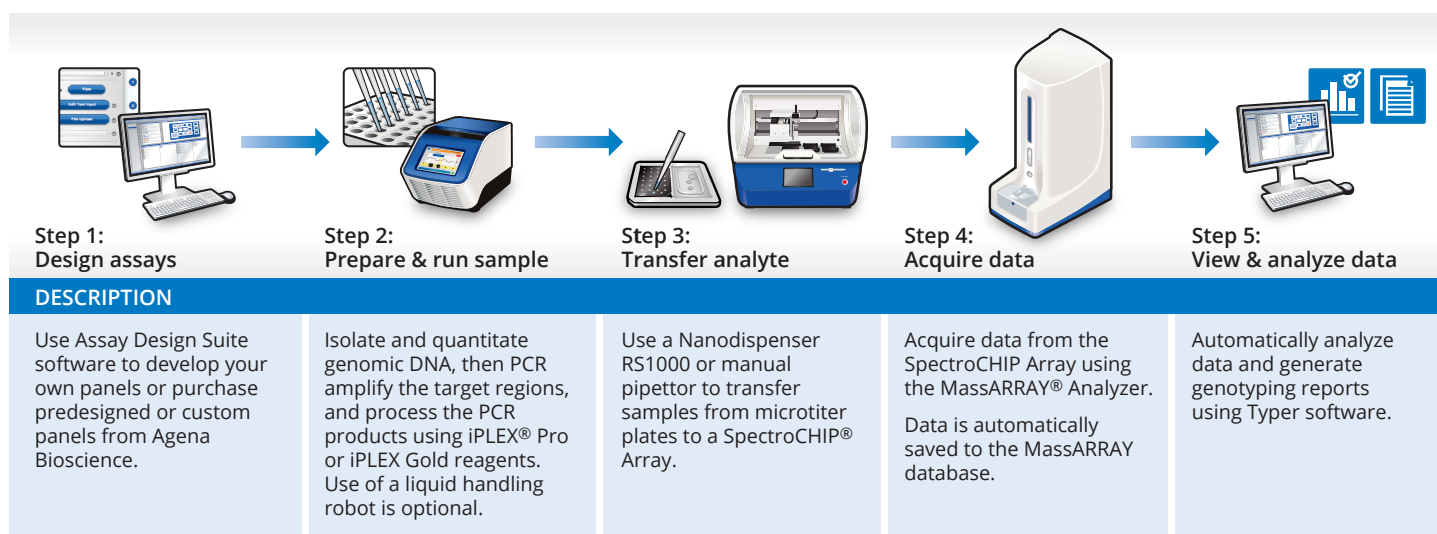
Step 1:
Design assays

Step 2:
Prepare & run sample

Step 3:
Transfer analyte

Step 4:
Acquire data

Step 5:
View & analyze data

DESCRIPTION

Use Assay Design Suite software to develop your own panels or purchase predesigned or custom panels from Agena Bioscience.

Isolate and quantitate genomic DNA, then PCR amplify the target regions, and process the PCR products using iPLEX® Pro or iPLEX Gold reagents. Use of a liquid handling robot is optional.

Use a Nanodispenser RS1000 or manual pipettor to transfer samples from microtiter plates to a SpectroCHIP® Array.

Acquire data from the SpectroCHIP Array using the MassARRAY® Analyzer.

Data is automatically saved to the MassARRAY database.

Automatically analyze data and generate genotyping reports using Typer software.